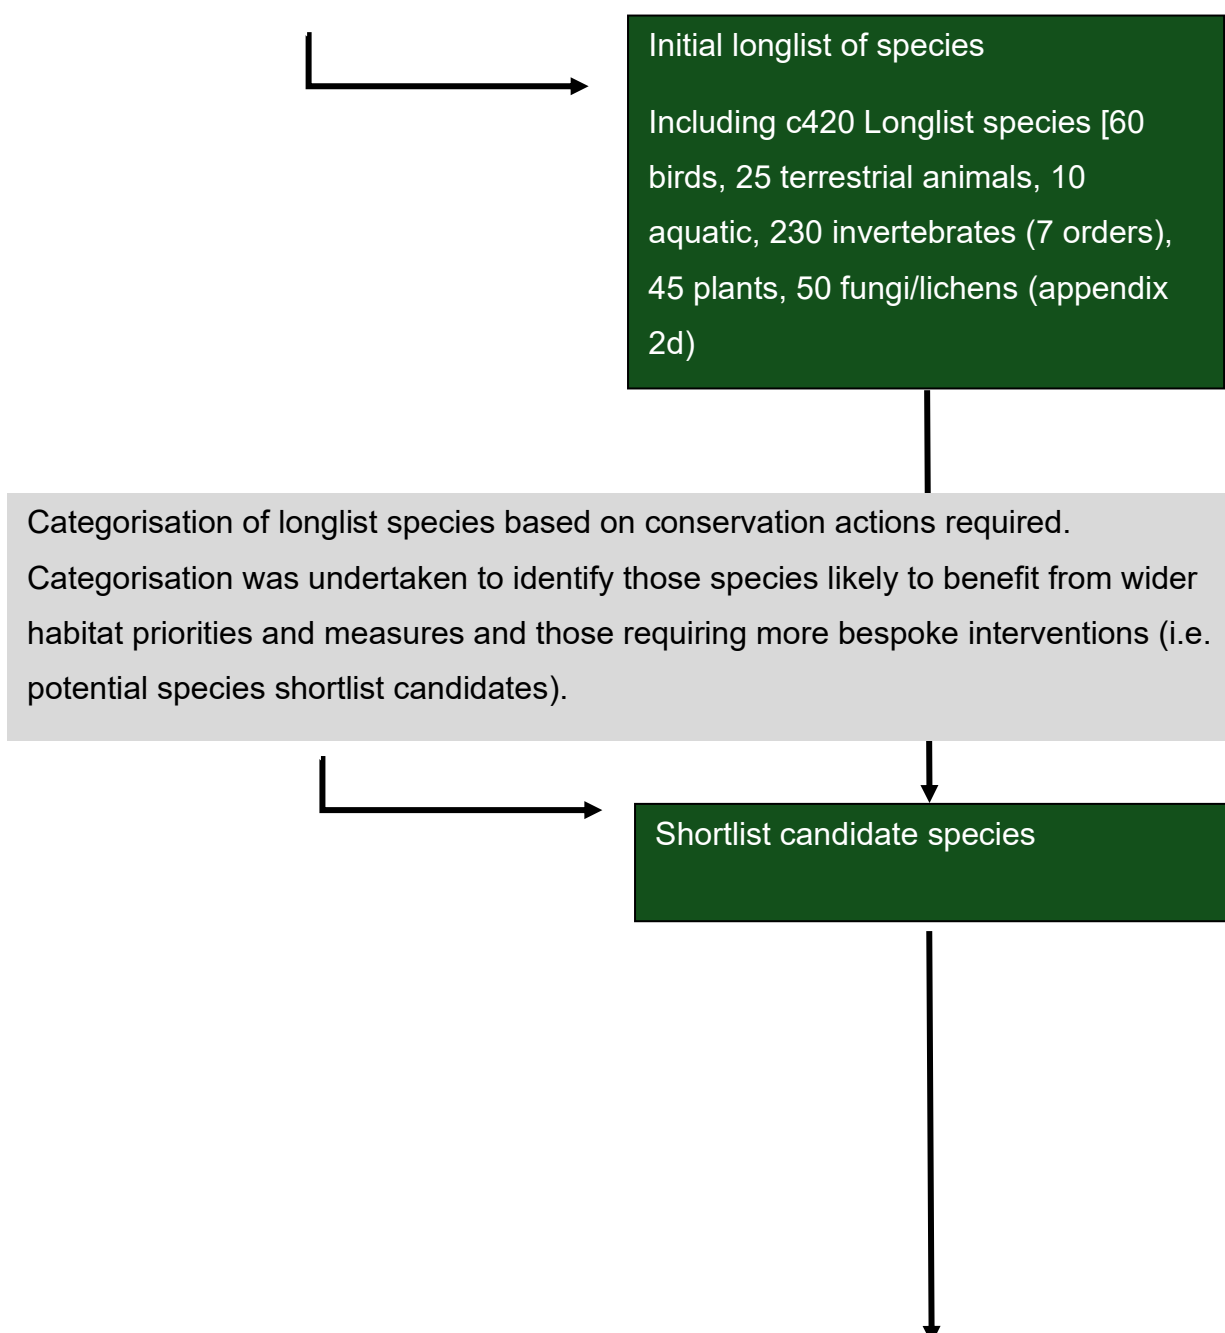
Initial longlist of species

Including c420 Longlist species [60 birds, 25 terrestrial animals, 10 aquatic, 230 invertebrates (7 orders), 45 plants, 50 fungi/lichens (appendix 2d)

Categorisation of longlist species based on conservation actions required. Categorisation was undertaken to identify those species likely to benefit from wider habitat priorities and measures and those requiring more bespoke interventions (i.e. potential species shortlist candidates).

Shortlist candidate species